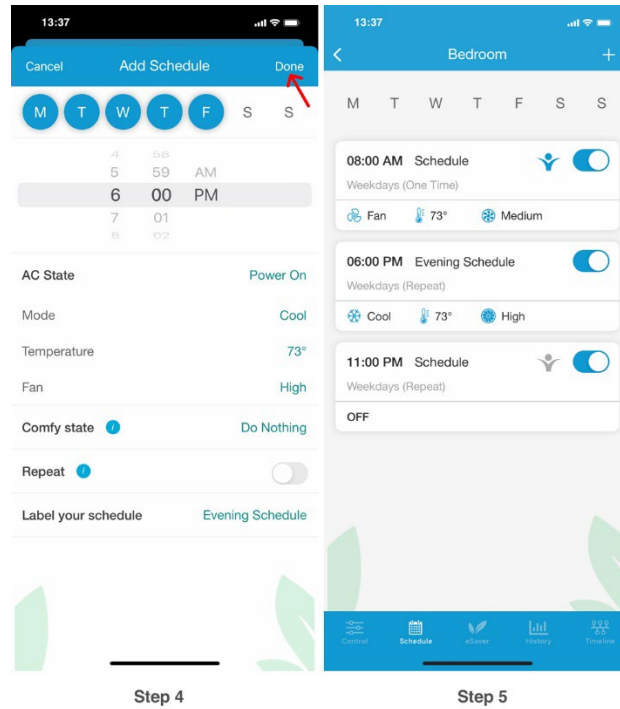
13:37

Cancel Add Schedule Done

M T W T F S S

4 58
5 59 AM
6 00 PM
7 01
8 02

AC State Power On

Mode Cool

Temperature 73°

Fan High

Comfy state Do Nothing

Repeat

Label your schedule Evening Schedule

Step 4

13:37

Bedroom

M T W T F S S

08:00 AM Schedule
Weekdays (One Time)
Fan 73° Medium

06:00 PM Evening Schedule
Weekdays (Repeat)
Cool 73° High

11:00 PM Schedule
Weekdays (Repeat)
OFF

Control Schedule eSaver History Timeline

Step 5